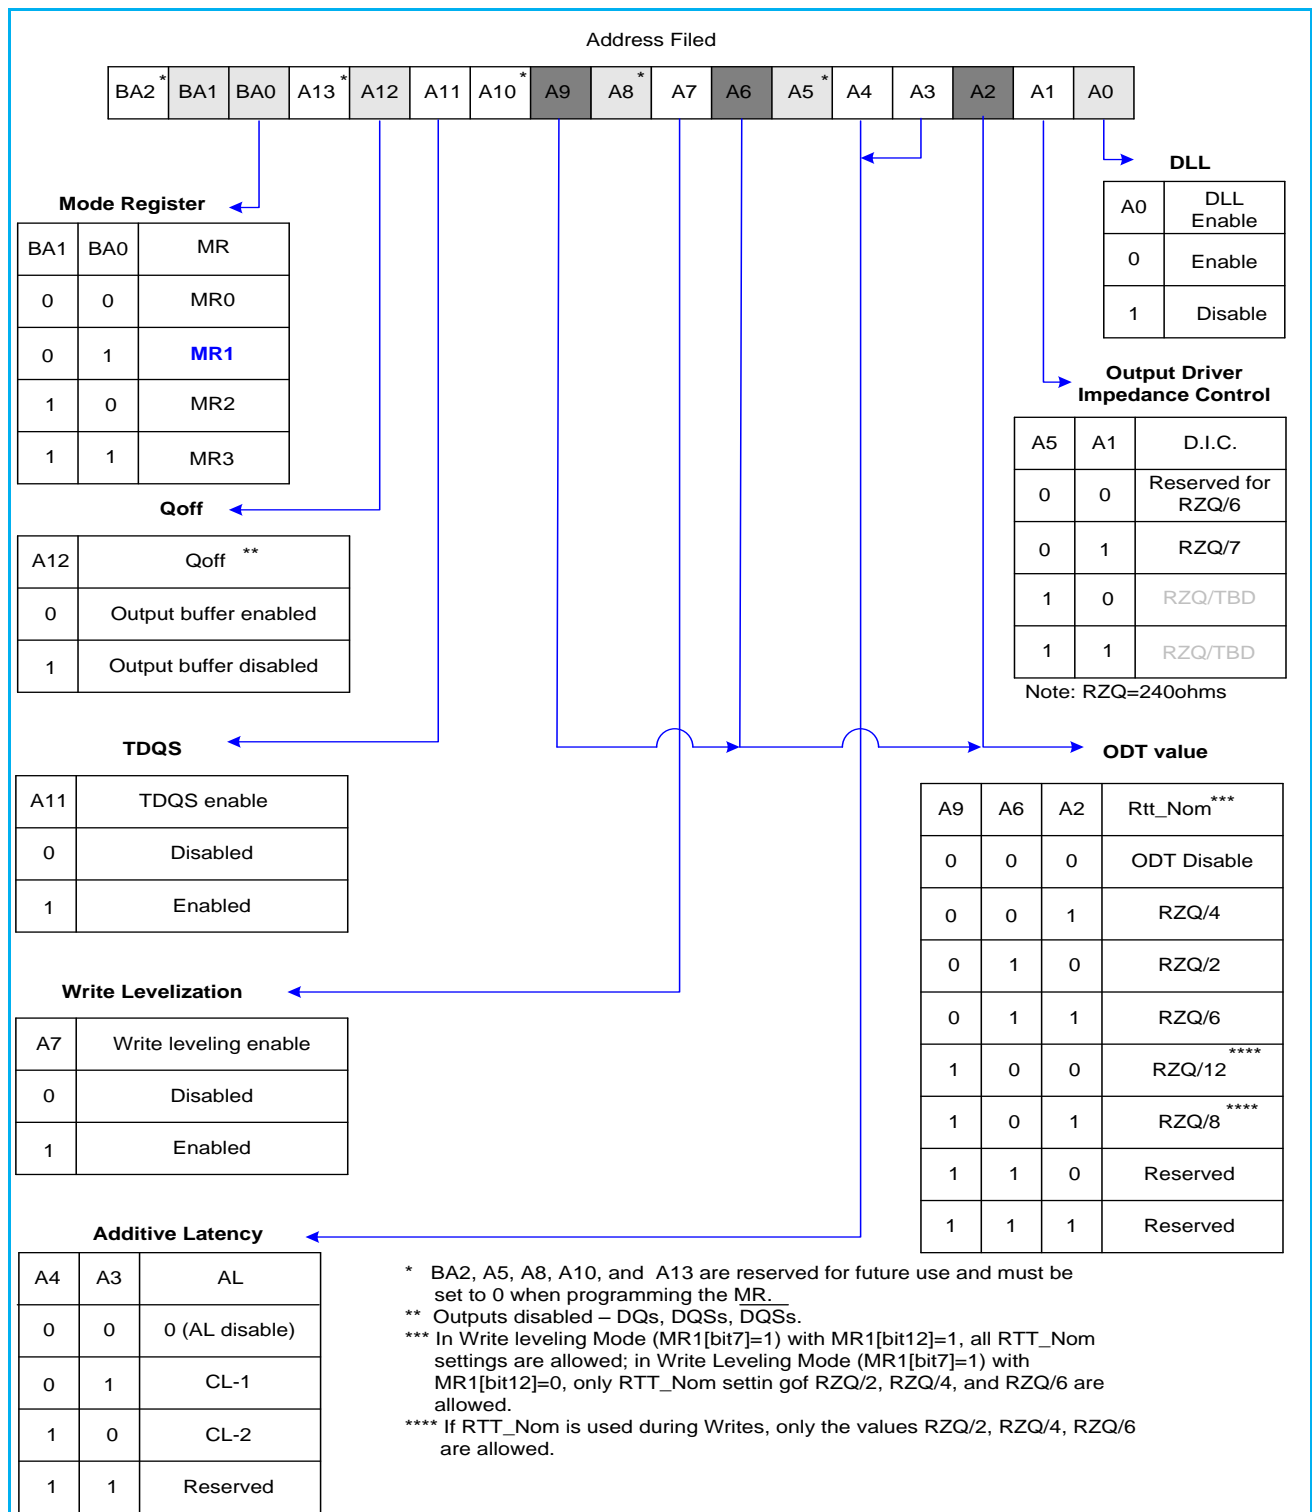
Address Filed

| BA2* | BA1 | BA0 | A13* | A12 | A11 | A10* | A9 | A8* | A7 | A6 | A5* | A4 | A3 | A2 | A1 | A0 |
|---|---|---|---|---|---|---|---|---|---|---|---|---|---|---|---|---|

DLL

| A0 | DLL Enable |
|---|---|
| 0 | Enable |
| 1 | Disable |

Mode Register

| BA1 | BA0 | MR |
|---|---|---|
| 0 | 0 | MR0 |
| 0 | 1 | MR1 |
| 1 | 0 | MR2 |
| 1 | 1 | MR3 |

Output Driver Impedance Control

| A5 | A1 | D.I.C. |
|---|---|---|
| 0 | 0 | Reserved for RZQ/6 |
| 0 | 1 | RZQ/7 |
| 1 | 0 | RZQ/TBD |
| 1 | 1 | RZQ/TBD |

Note: RZQ=240ohms

Qoff

| A12 | Qoff ** |
|---|---|
| 0 | Output buffer enabled |
| 1 | Output buffer disabled |

TDQS

| A11 | TDQS enable |
|---|---|
| 0 | Disabled |
| 1 | Enabled |

ODT value

| A9 | A6 | A2 | Rtt_Nom*** |
|---|---|---|---|
| 0 | 0 | 0 | ODT Disable |
| 0 | 0 | 1 | RZQ/4 |
| 0 | 1 | 0 | RZQ/2 |
| 0 | 1 | 1 | RZQ/6 |
| 1 | 0 | 0 | RZQ/12 **** |
| 1 | 0 | 1 | RZQ/8 **** |
| 1 | 1 | 0 | Reserved |
| 1 | 1 | 1 | Reserved |

Write Levelization

| A7 | Write leveling enable |
|---|---|
| 0 | Disabled |
| 1 | Enabled |

Additive Latency

| A4 | A3 | AL |
|---|---|---|
| 0 | 0 | 0 (AL disable) |
| 0 | 1 | CL-1 |
| 1 | 0 | CL-2 |
| 1 | 1 | Reserved |

* BA2, A5, A8, A10, and A13 are reserved for future use and must be set to 0 when programming the MR.
** Outputs disabled – DQs, DQSs, $\overline{DQSs}$.
*** In Write leveling Mode (MR1[bit7]=1) with MR1[bit12]=1, all RTT_Nom settings are allowed; in Write Leveling Mode (MR1[bit7]=1) with MR1[bit12]=0, only RTT_Nom settin gof RZQ/2, RZQ/4, and RZQ/6 are allowed.
**** If RTT_Nom is used during Writes, only the values RZQ/2, RZQ/4, RZQ/6 are allowed.